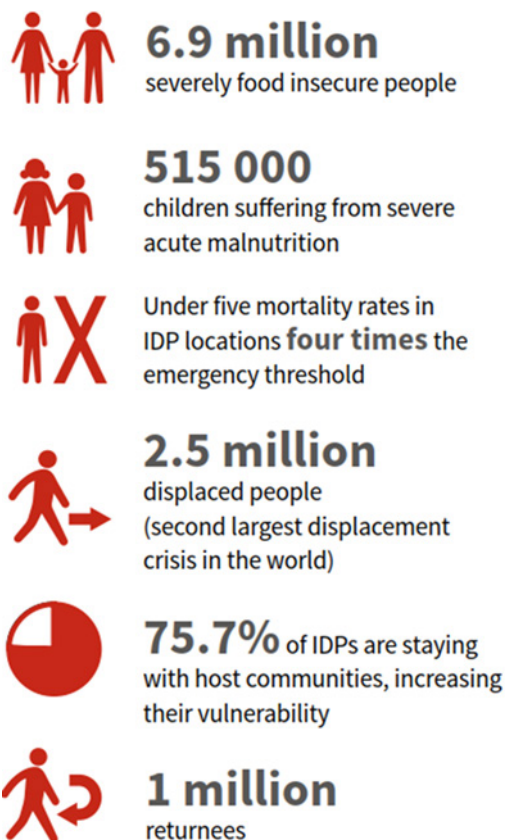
6.9 million
severely food insecure people

515 000
children suffering from severe acute malnutrition

Under five mortality rates in IDP locations four times the emergency threshold

2.5 million
displaced people
(second largest displacement crisis in the world)

75.7% of IDPs are staying with host communities, increasing their vulnerability

1 million
returnees